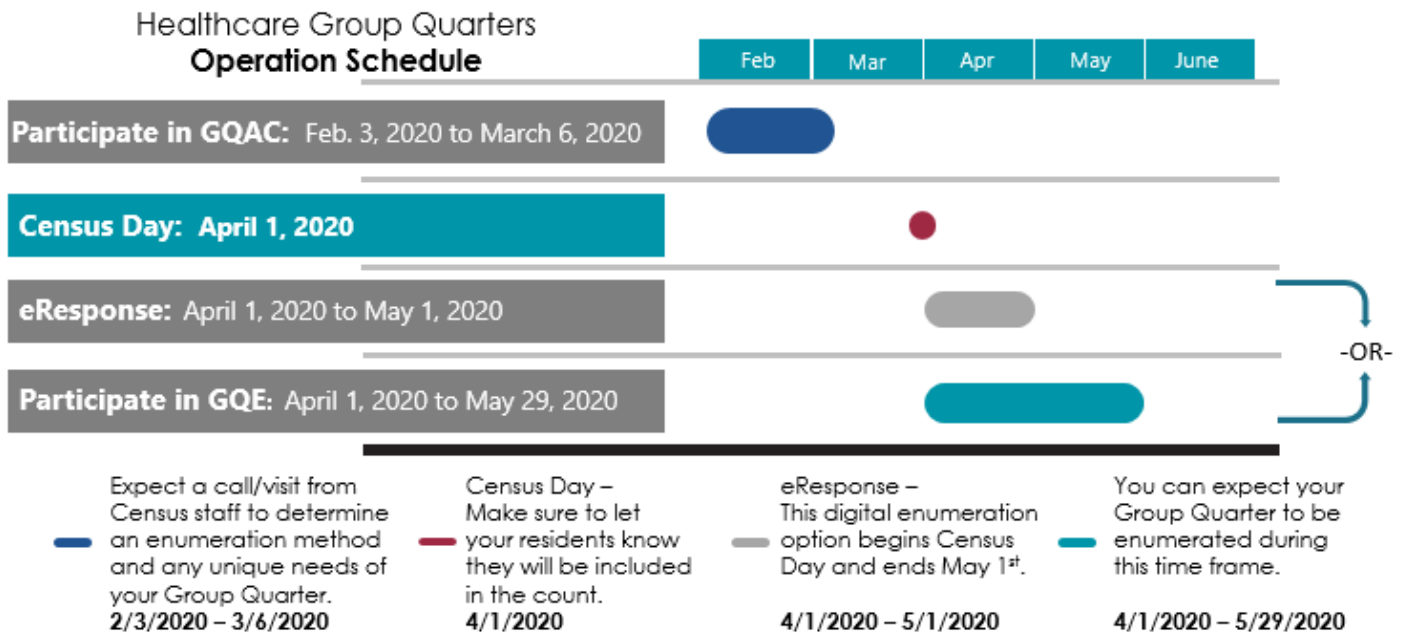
Healthcare Group Quarters
Operation Schedule

| Feb | Mar | Apr | May | June |
|---|---|---|---|---|

Participate in GQAC: Feb. 3, 2020 to March 6, 2020

Census Day: April 1, 2020

eResponse: April 1, 2020 to May 1, 2020

-OR-

Participate in GQE: April 1, 2020 to May 29, 2020

Expect a call/visit from Census staff to determine an enumeration method and any unique needs of your Group Quarter.
2/3/2020 – 3/6/2020

Census Day – Make sure to let your residents know they will be included in the count.
4/1/2020

eResponse – This digital enumeration option begins Census Day and ends May 1$^{st}$.
4/1/2020 – 5/1/2020

You can expect your Group Quarter to be enumerated during this time frame.
4/1/2020 – 5/29/2020